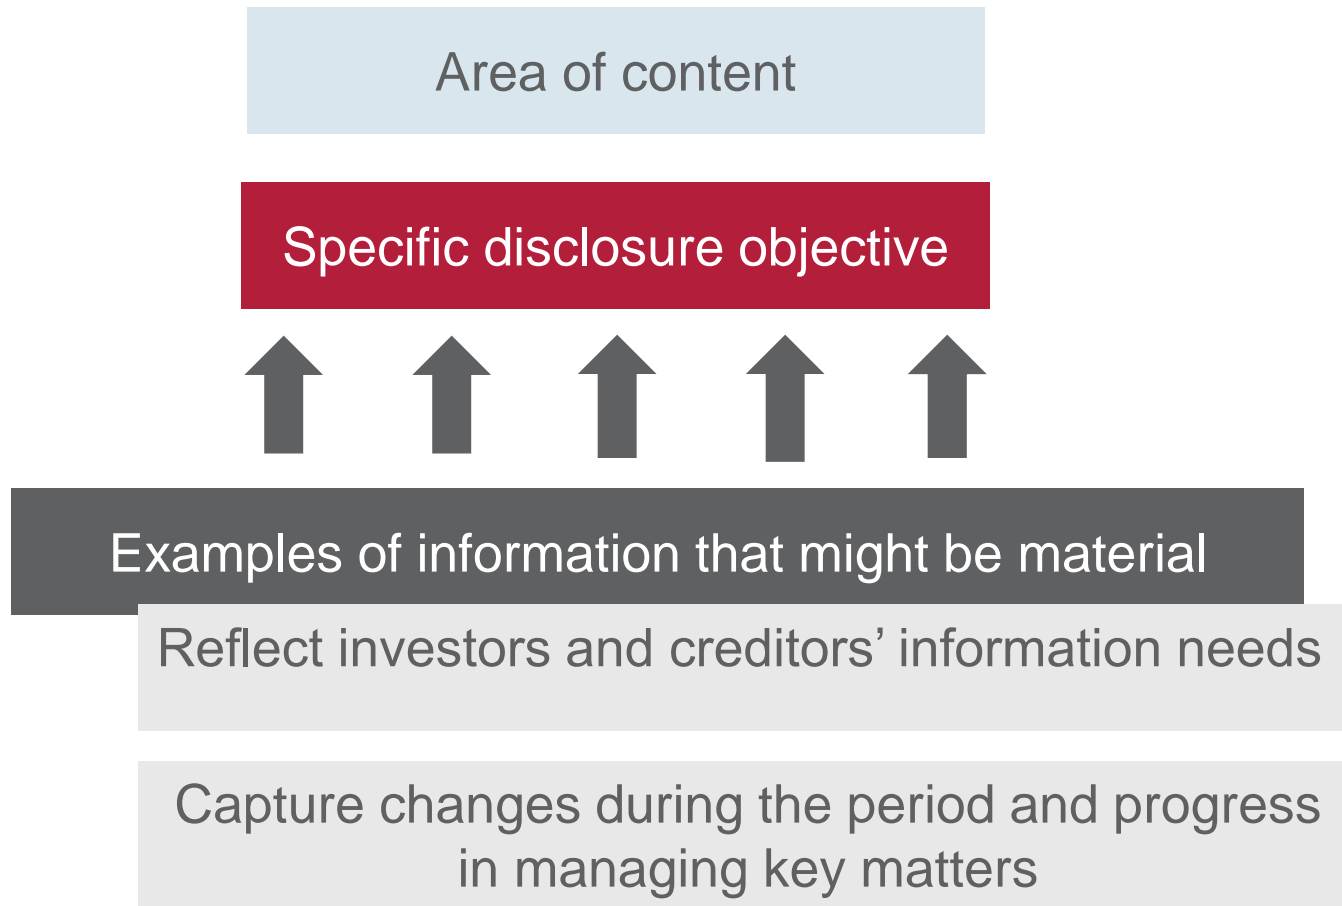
Area of content

Specific disclosure objective

Examples of information that might be material

Reflect investors and creditors’ information needs

Capture changes during the period and progress in managing key matters